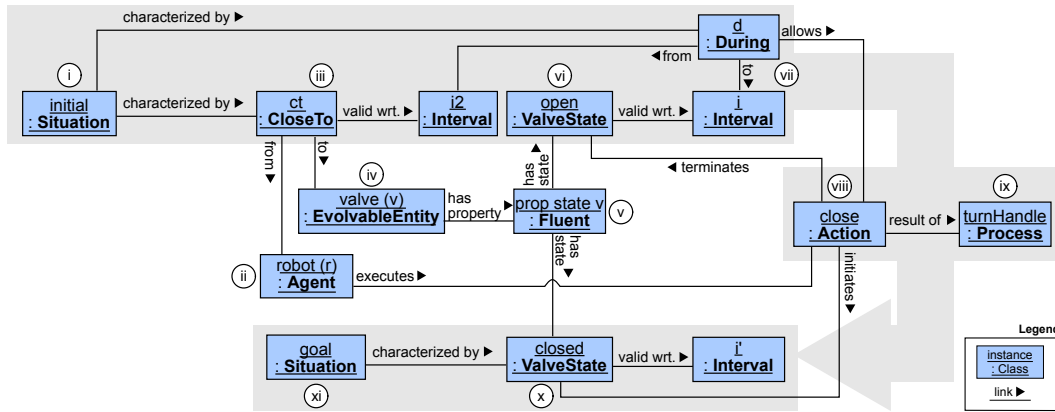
characterized by ▶

d
: During

allows ▶

◀ from

i
initial
: Situation

characterized by ▶

iii
ct
: CloseTo

valid wrt. ▶

i2
: Interval

vi
open
: ValveState

valid wrt. ▶

to ▼

vii
i
: Interval

from ▼

to ▼

has state ▲

◀ terminates

iv
valve (v)
: EvolvableEntity

has property

prop state v
: Fluent

v

viii
close
: Action

result of ▶

ix
turnHandle
: Process

has state ▼

initiates ▼

ii
robot (r)
: Agent

executes ▶

goal
: Situation

xi

characterized by ▶

closed
: ValveState

x

valid wrt. ▶

i'
: Interval

Legen

instance
: Class

link ▶